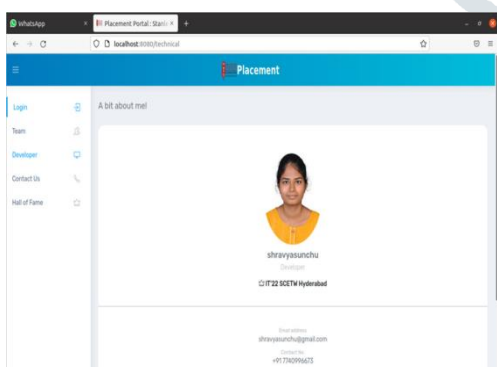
WhatsApp
Placement Portal : Start
localhost:8080/technical

Placement

Login
Team
Developer
Contact Us
Hall of Fame

A bit about me!

shravyasunchu
Developer
IT'22 SCETW Hyderabad

Email address
shravyasunchu@gmail.com
Contact No.
+917740996675